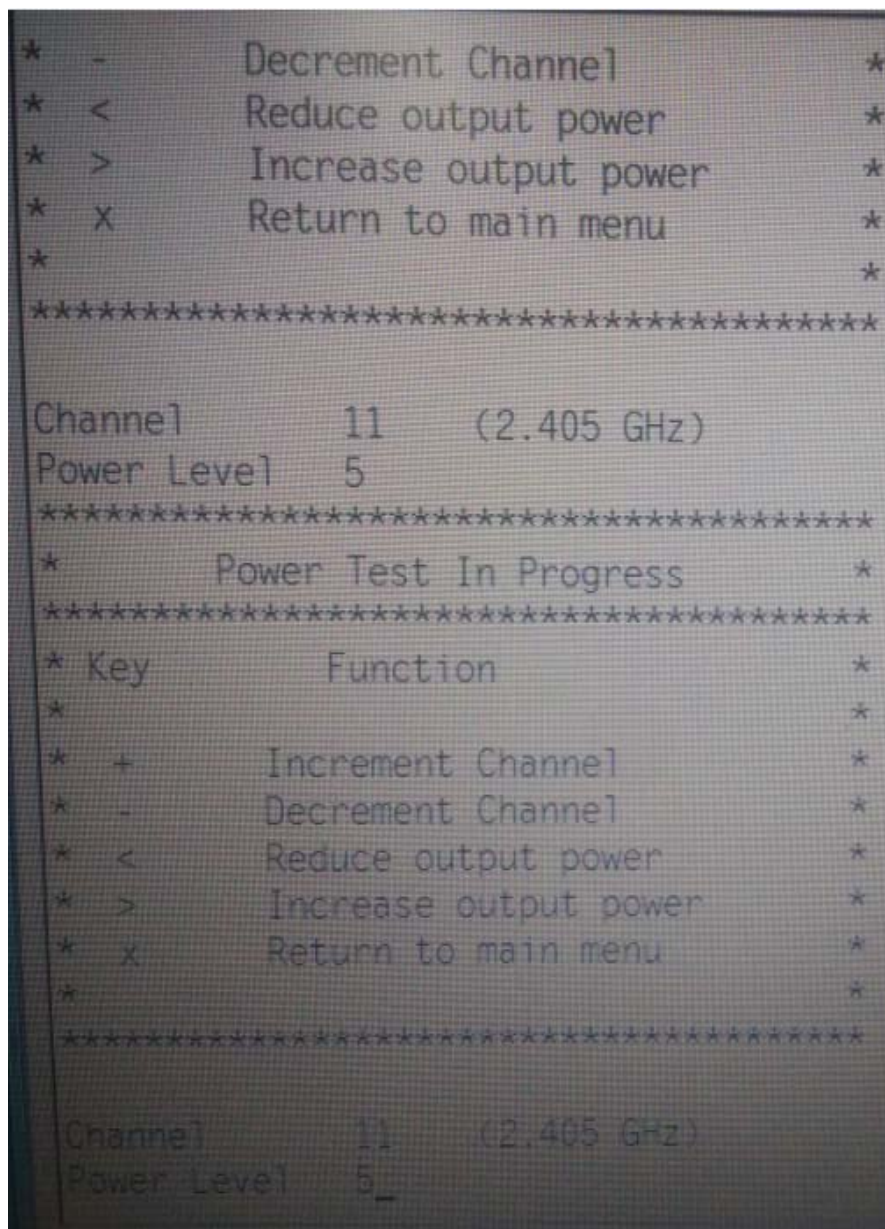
* - Decrement Channel *
* < Reduce output power *
* > Increase output power *
* x Return to main menu *
* *
*************************************

Channel 11 (2.405 GHz)
Power Level 5
*************************************
* Power Test In Progress *
*************************************
* Key Function *
* *
* + Increment Channel *
* - Decrement Channel *
* < Reduce output power *
* > Increase output power *
* x Return to main menu *
* *
*************************************

Channel 11 (2.405 GHz)
Power Level 5_